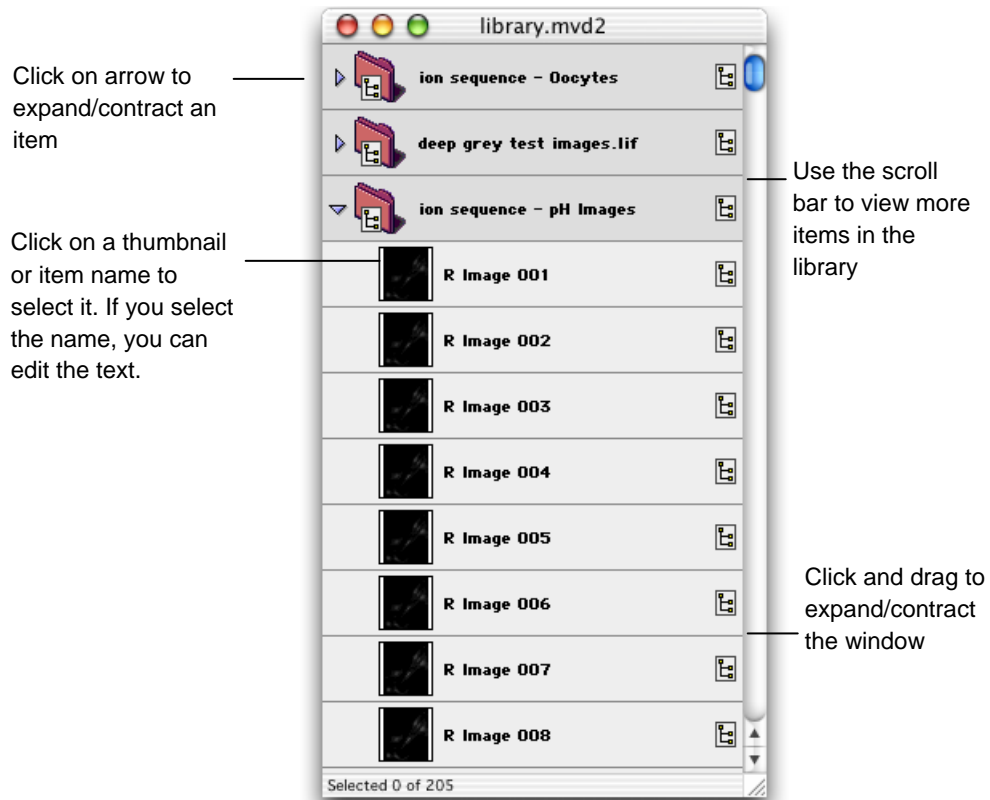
library.mvd2

Click on arrow to expand/contract an item

ion sequence - Oocytes

deep grey test images.lif

ion sequence - pH Images

Use the scroll bar to view more items in the library

Click on a thumbnail or item name to select it. If you select the name, you can edit the text.

R Image 001

R Image 002

R Image 003

R Image 004

R Image 005

R Image 006

R Image 007

R Image 008

Click and drag to expand/contract the window

Selected 0 of 205